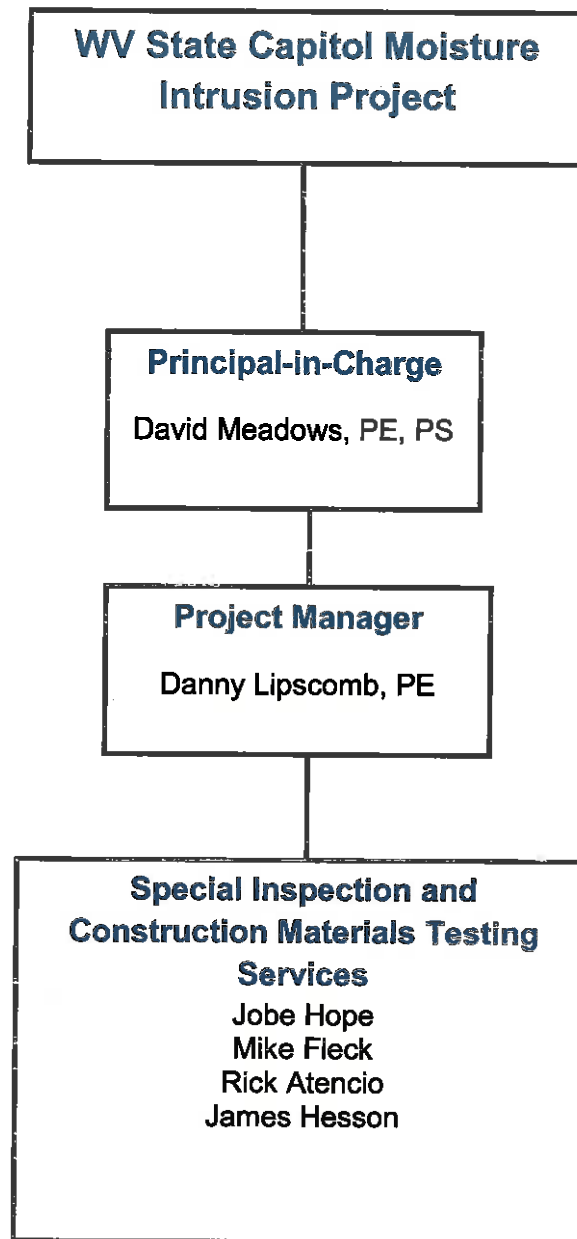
WV State Capitol Moisture Intrusion Project

Principal-in-Charge

David Meadows, PE, PS

Project Manager

Danny Lipscomb, PE

Special Inspection and Construction Materials Testing Services

Jobe Hope
Mike Fleck
Rick Atencio
James Hesson